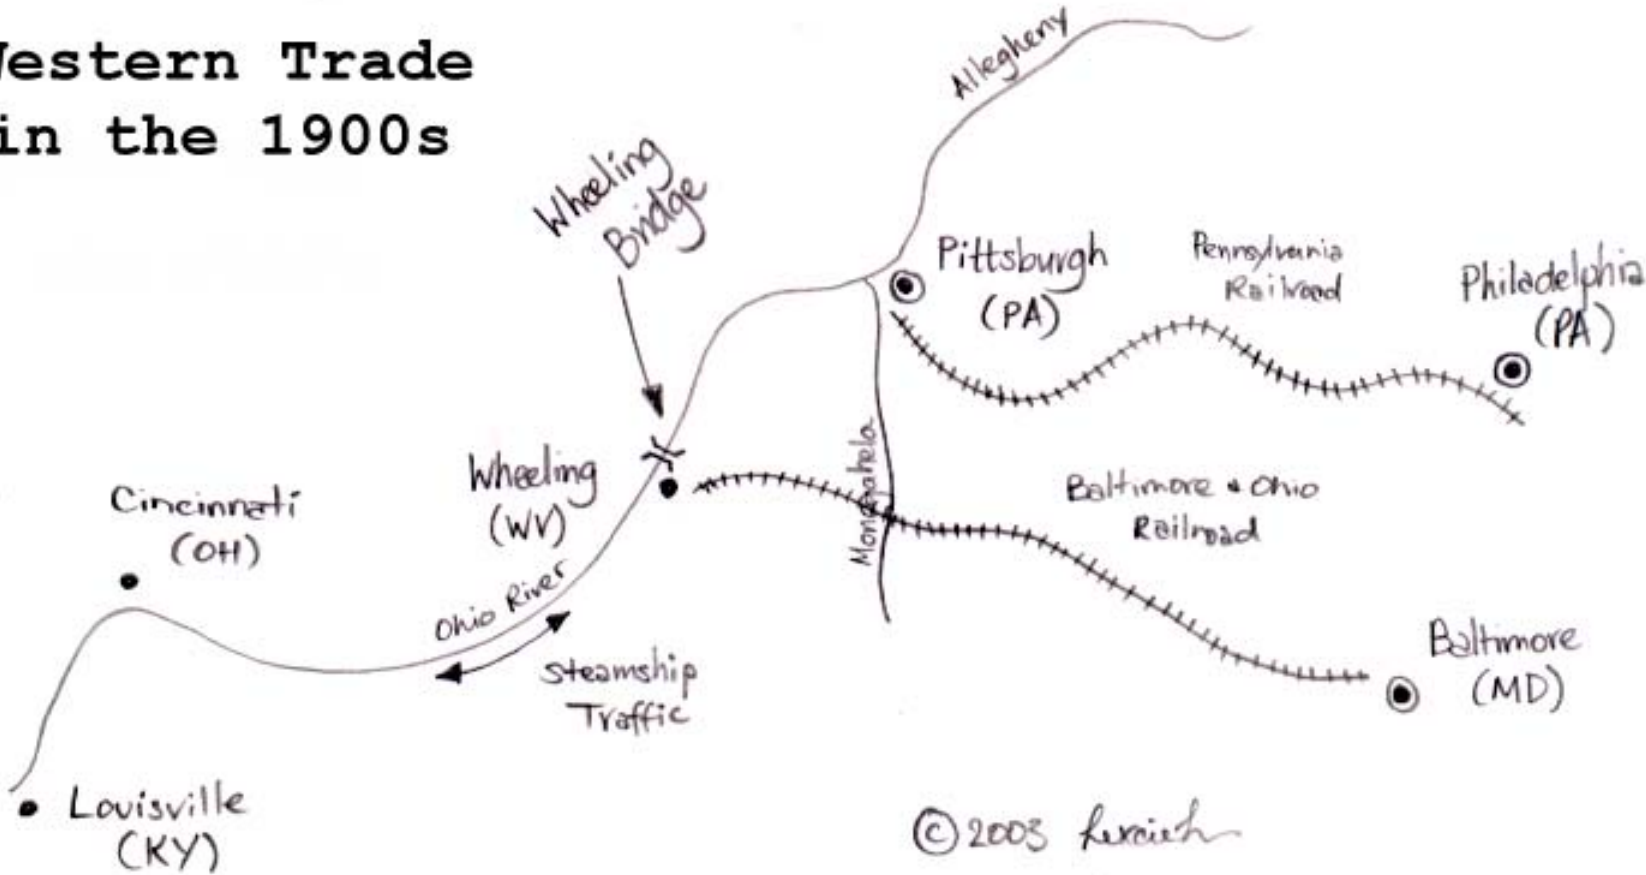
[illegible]estern Trade
in the 1900s

Allegheny

Wheeling Bridge

Pittsburgh (PA)

Pennsylvania Railroad

Philadelphia (PA)

Monongahela

Wheeling (WV)

Cincinnati (OH)

Baltimore & Ohio Railroad

Ohio River

Steamship Traffic

Baltimore (MD)

Louisville (KY)

©2003 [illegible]